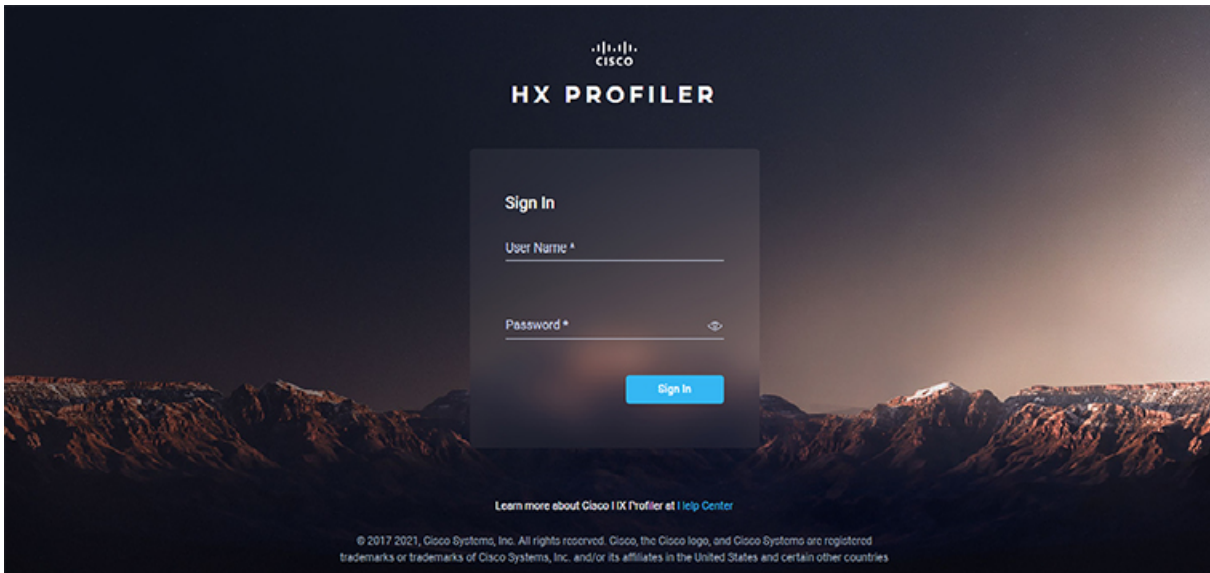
cisco

HX PROFILER

Sign In

User Name *

Password *

Sign In

Learn more about Cisco HX Profiler at Help Center

© 2017 2021, Cisco Systems, Inc. All rights reserved. Cisco, the Cisco logo, and Cisco Systems are registered trademarks or trademarks of Cisco Systems, Inc. and/or its affiliates in the United States and certain other countries